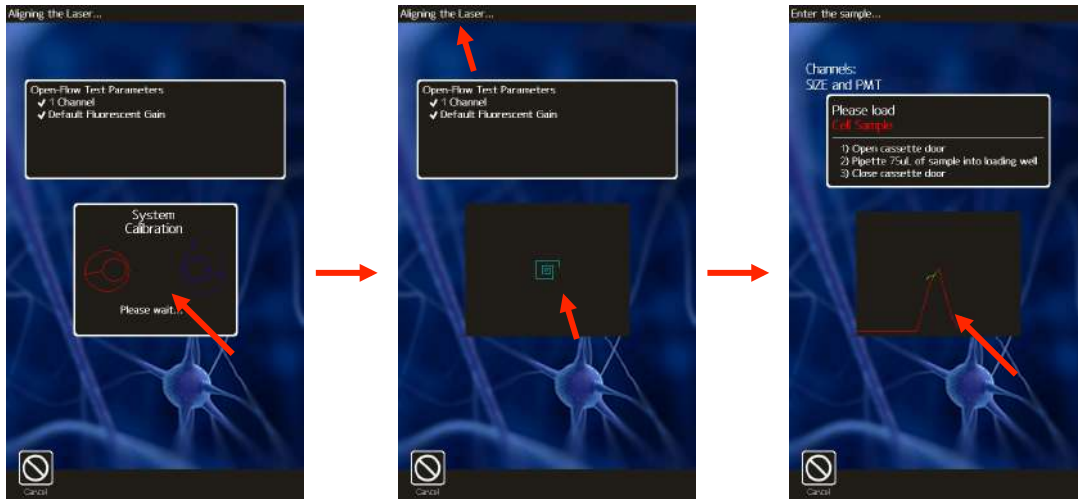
Aligning the Laser...

Open-Flow Test Parameters
✔ 1 Channel
✔ Default Fluorescent Gain

System Calibration

Please wait...

Cancel

Aligning the Laser...

Open-Flow Test Parameters
✔ 1 Channel
✔ Default Fluorescent Gain

Cancel

Enter the sample...

Channels:
SIZE and PMT

Please load
Cell Sample

1) Open cassette door
2) Pipette 75uL of sample into loading well
3) Close cassette door

Cancel